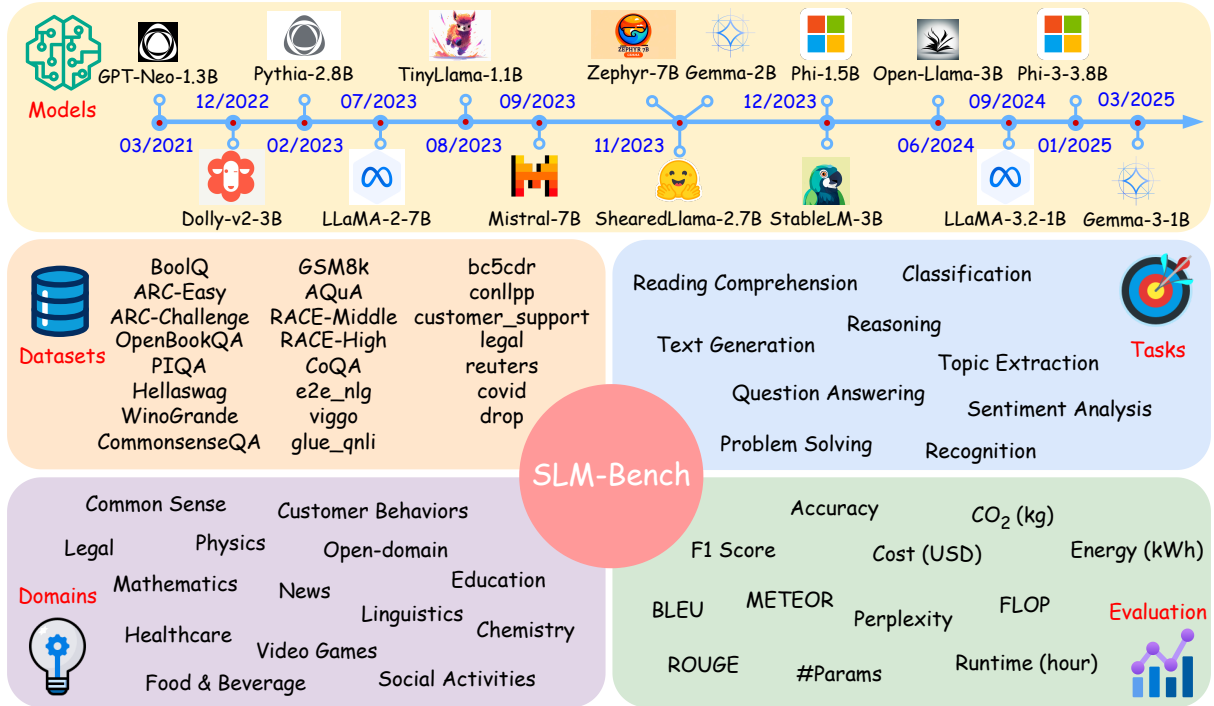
Models

GPT-Neo-1.3B
Pythia-2.8B
TinyLlama-1.1B
Zephyr-7B
Gemma-2B
Phi-1.5B
Open-Llama-3B
Phi-3-3.8B

03/2021
12/2022
02/2023
07/2023
08/2023
09/2023
11/2023
12/2023
06/2024
09/2024
01/2025
03/2025

Dolly-v2-3B
LLaMA-2-7B
Mistral-7B
ShearedLlama-2.7B
StableLM-3B
LLaMA-3.2-1B
Gemma-3-1B

Datasets

BoolQ
ARC-Easy
ARC-Challenge
OpenBookQA
PIQA
Hellaswag
WinoGrande
CommonsenseQA

GSM8k
AQuA
RACE-Middle
RACE-High
CoQA
e2e_nlg
viggo
glue_qnli

bc5cdr
conllpp
customer_support
legal
reuters
covid
drop

Reading Comprehension
Classification
Tasks
Reasoning
Text Generation
Topic Extraction
Question Answering
Sentiment Analysis
Problem Solving
Recognition

SLM-Bench

Common Sense
Customer Behaviors
Legal
Physics
Open-domain
Domains
Mathematics
News
Education
Linguistics
Healthcare
Chemistry
Video Games
Food & Beverage
Social Activities

Accuracy
$CO_2$ (kg)
F1 Score
Cost (USD)
Energy (kWh)
BLEU
METEOR
Perplexity
FLOP
Evaluation
ROUGE
#Params
Runtime (hour)